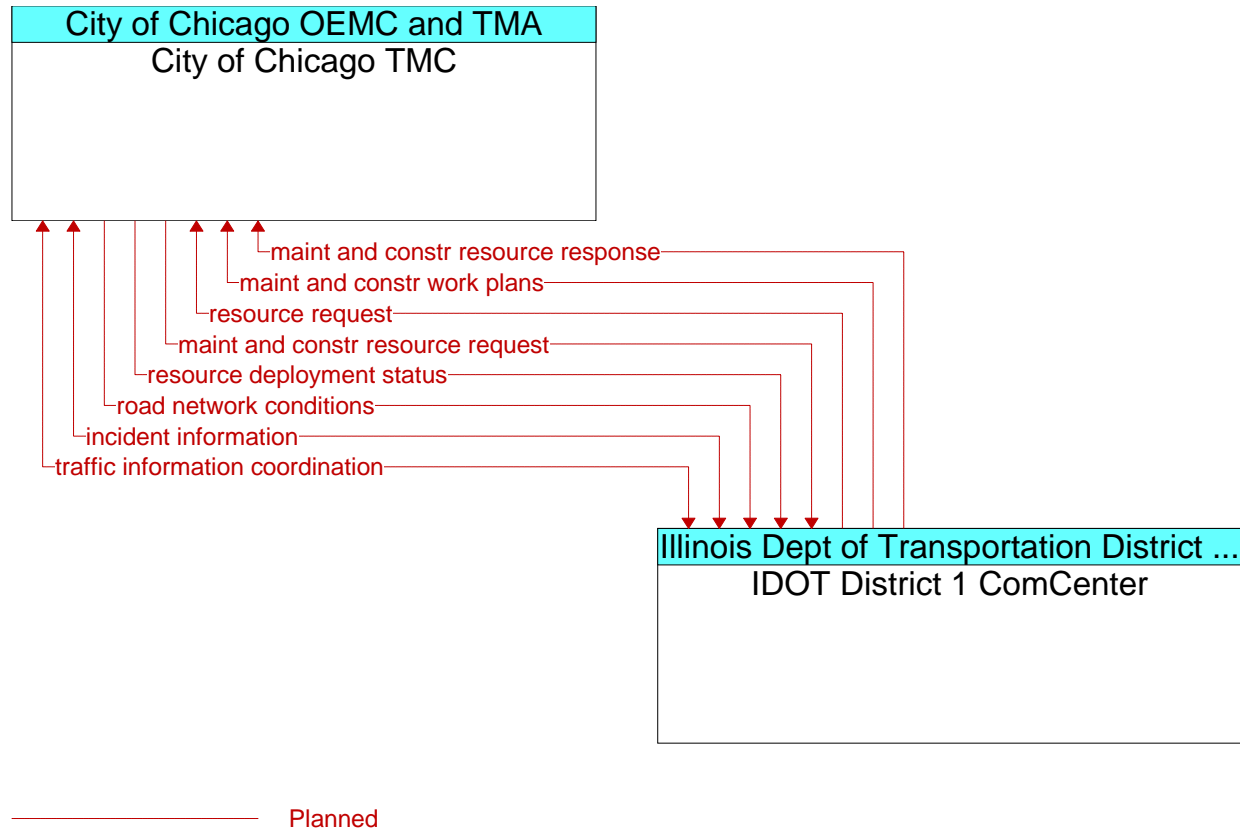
City of Chicago OEMC and TMA
City of Chicago TMC

maint and constr resource response
maint and constr work plans
resource request
maint and constr resource request
resource deployment status
road network conditions
incident information
traffic information coordination

Illinois Dept of Transportation District ...
IDOT District 1 ComCenter

Planned